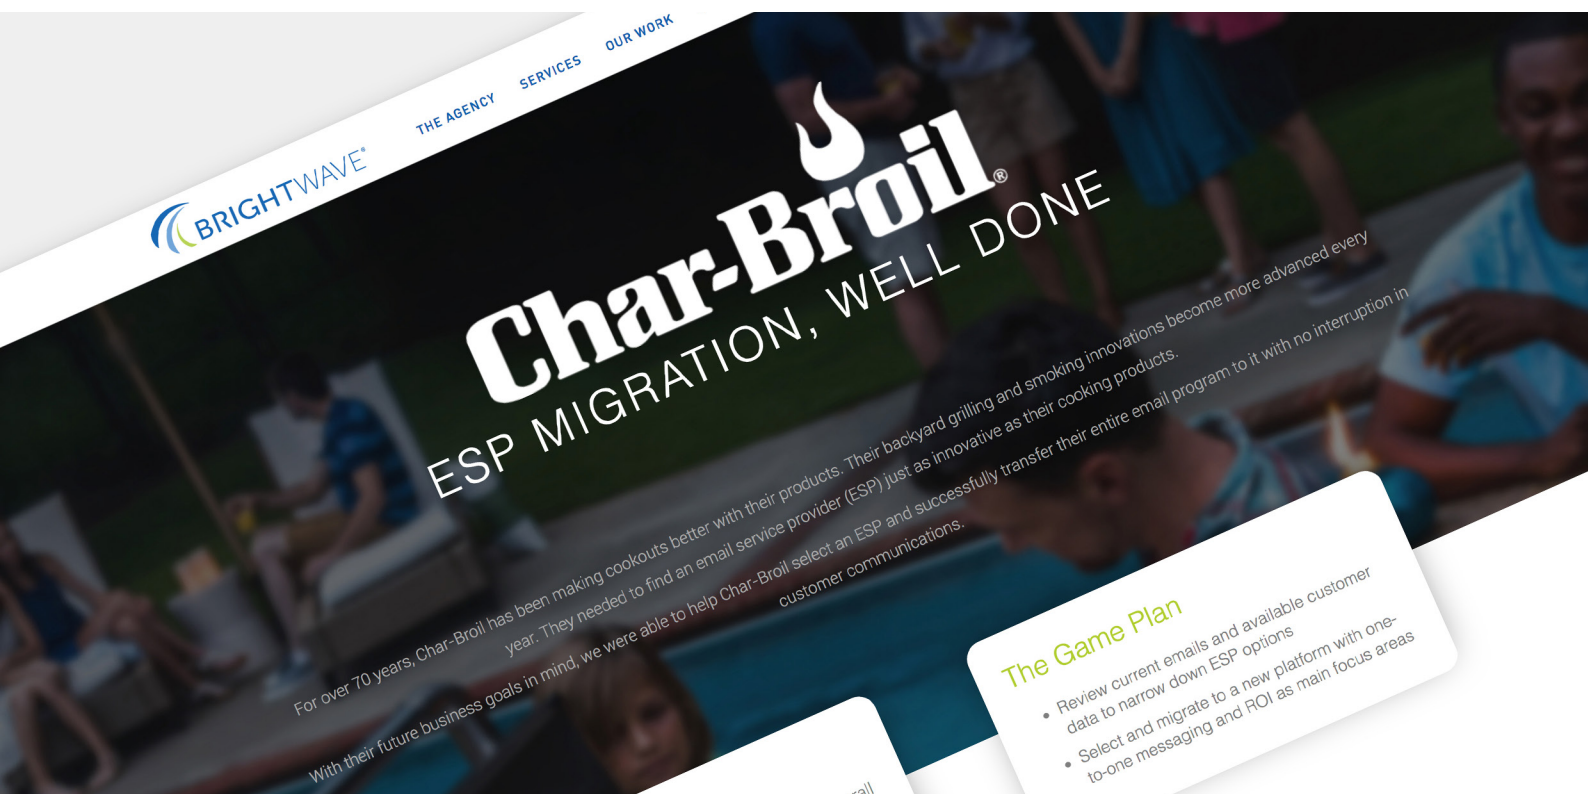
BRIGHTWAVE®

THE AGENCY

SERVICES

OUR WORK

Char-Broil®

ESP MIGRATION, WELL DONE

For over 70 years, Char-Broil has been making cookouts better with their products. Their backyard grilling and smoking innovations become more advanced every year. They needed to find an email service provider (ESP) just as innovative as their cooking products.

With their future business goals in mind, we were able to help Char-Broil select an ESP and successfully transfer their entire email program to it with no interruption in customer communications.

The Game Plan

• Review current emails and available customer data to narrow down ESP options

• Select and migrate to a new platform with one-to-one messaging and ROI as main focus areas

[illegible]rall